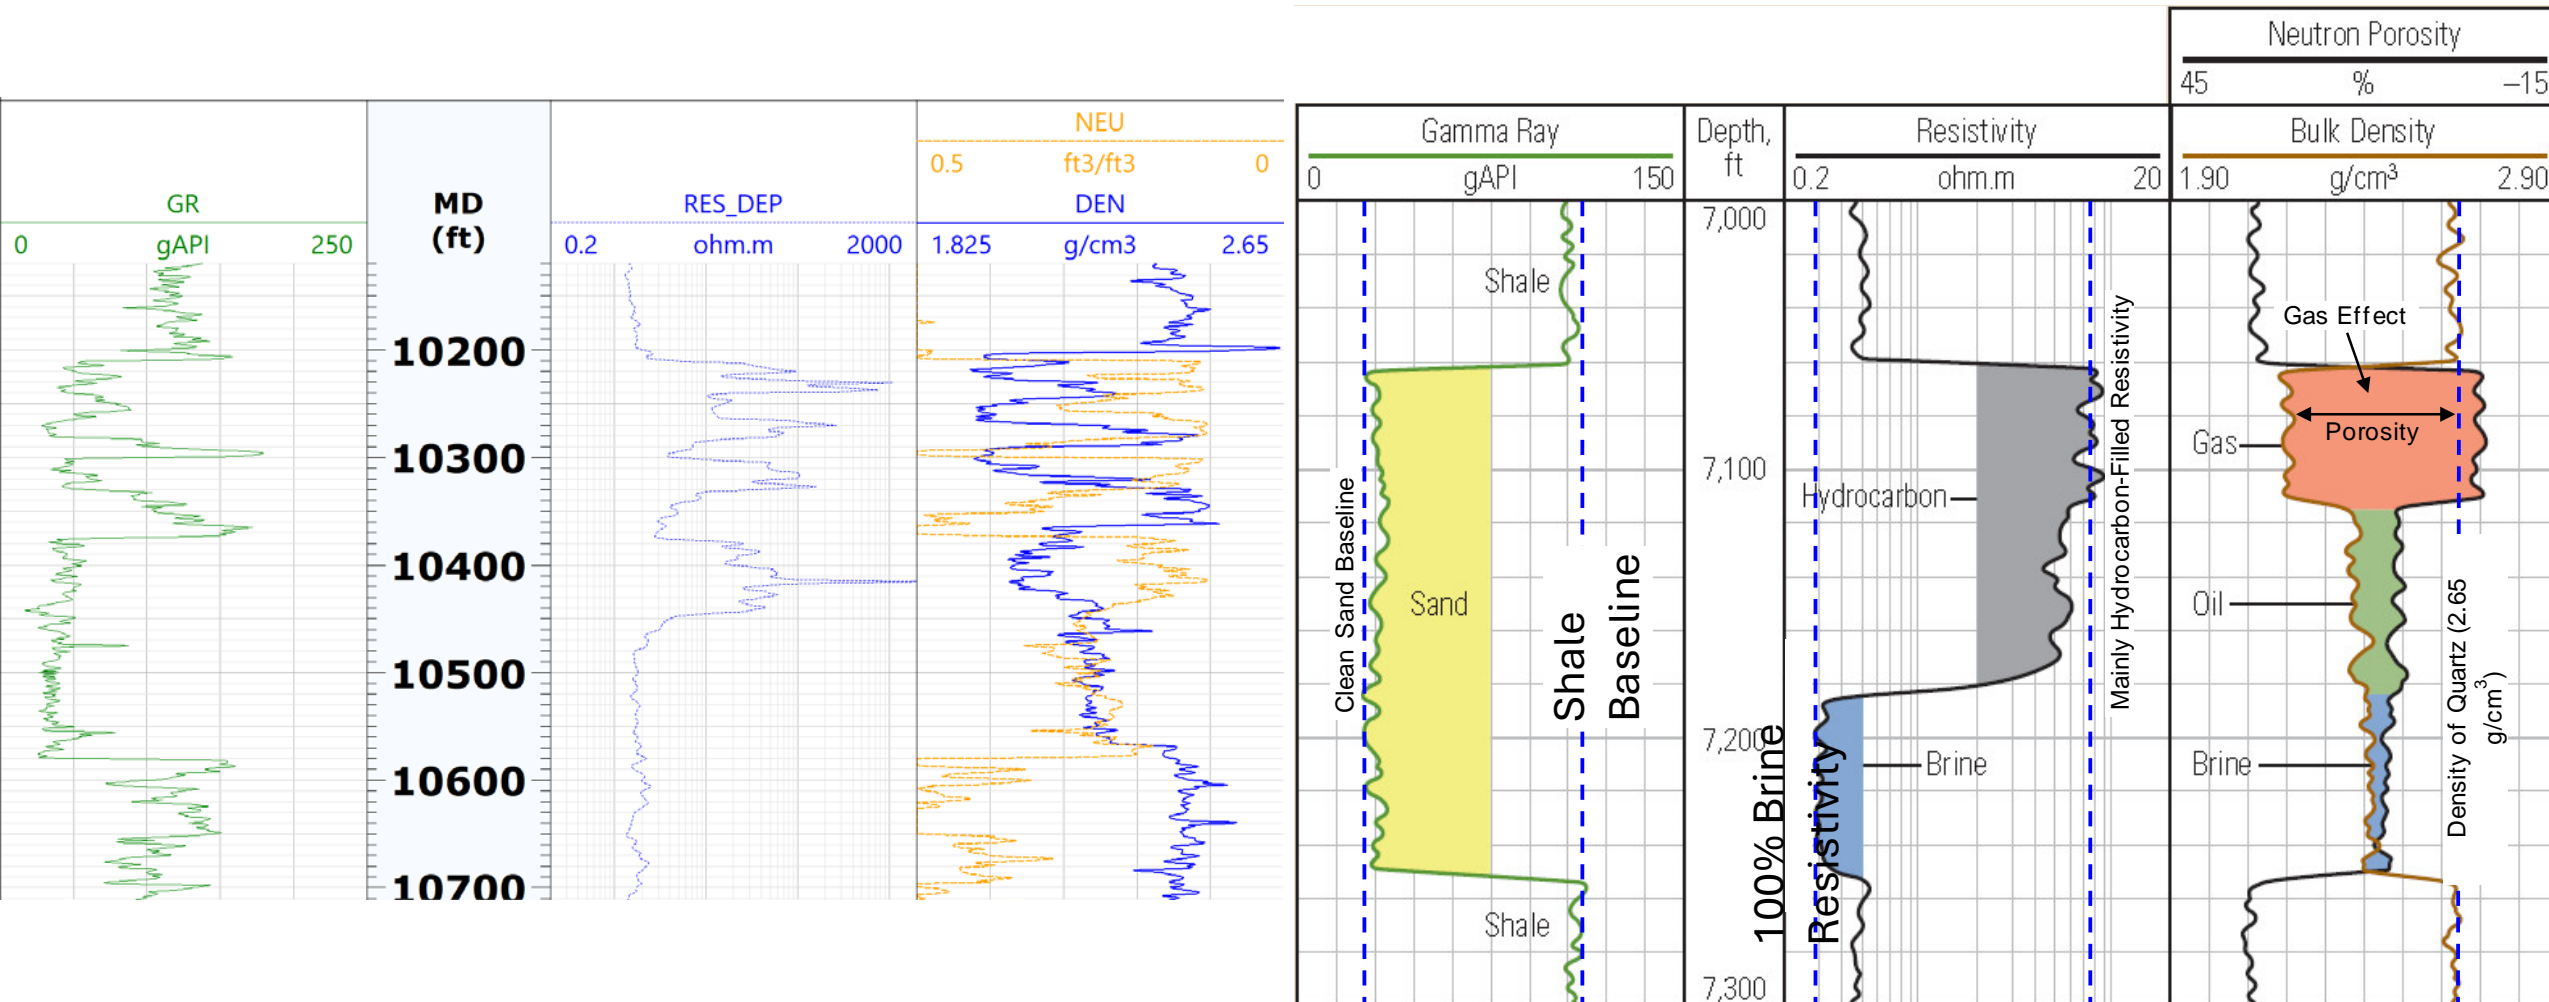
GR
0 gAPI 250

MD (ft)
10200
10300
10400
10500
10600
10700

RES_DEP
0.2 ohm.m 2000

NEU
0.5 ft3/ft3 0
DEN
1.825 g/cm3 2.65

Gamma Ray
0 gAPI 150
Shale
Clean Sand Baseline
Sand
Shale Baseline
Shale

Depth, ft
7,000
7,100
7,200
7,300

Resistivity
0.2 ohm.m 20
Hydrocarbon
Mainly Hydrocarbon-Filled Resistivity
100% Brine Resistivity
Brine

Neutron Porosity
45 % –15
Bulk Density
1.90 g/cm³ 2.90
Gas Effect
Porosity
Gas
Oil
Brine
Density of Quartz (2.65 g/cm³)